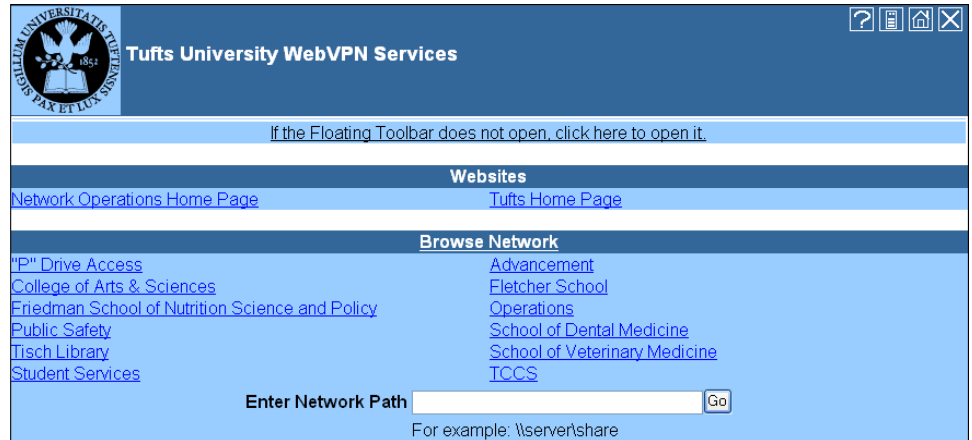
SIGILLUM UNIVERSITATIS TUFTENSIS 1852 PAX ET LUX

Tufts University WebVPN Services

If the Floating Toolbar does not open, click here to open it.

Websites

Network Operations Home Page
Tufts Home Page

Browse Network

"P" Drive Access
College of Arts & Sciences
Friedman School of Nutrition Science and Policy
Public Safety
Tisch Library
Student Services

Advancement
Fletcher School
Operations
School of Dental Medicine
School of Veterinary Medicine
TCCS

Enter Network Path Go

For example: \\server\share